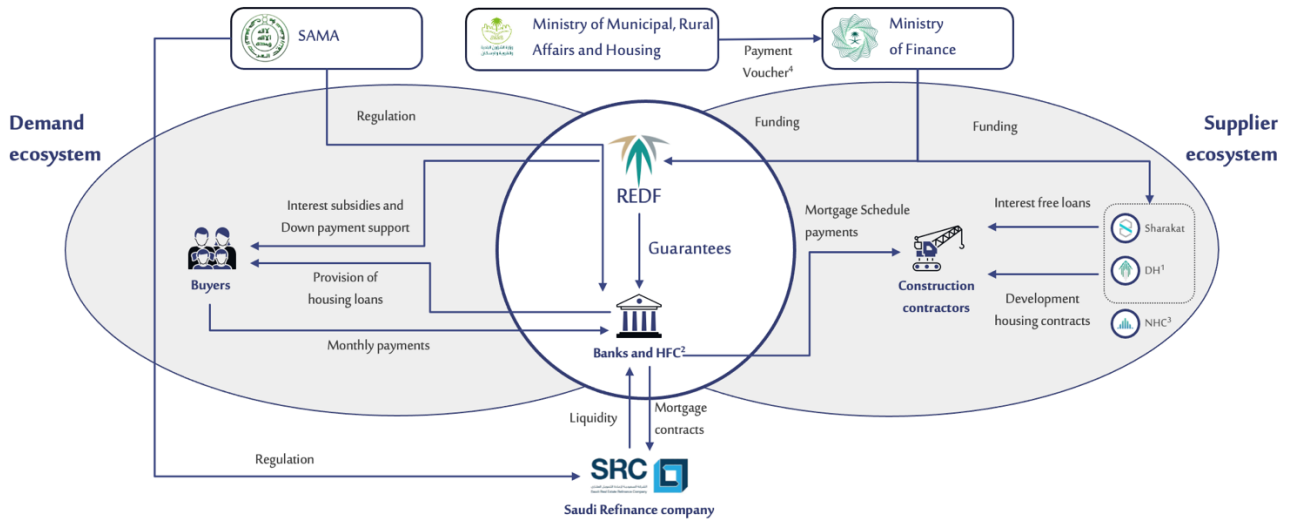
SAMA

Ministry of Municipal, Rural Affairs and Housing

Payment Voucher$^4$

Ministry of Finance

Demand ecosystem

Supplier ecosystem

Regulation

Funding

Funding

REDF

Interest subsidies and Down payment support

Guarantees

Mortgage Schedule payments

Interest free loans

Sharakat

DH$^1$

NHC$^3$

Buyers

Provision of housing loans

Construction contractors

Development housing contracts

Monthly payments

Banks and HFC$^2$

Liquidity

Mortgage contracts

Regulation

SRC

Saudi Refinance company